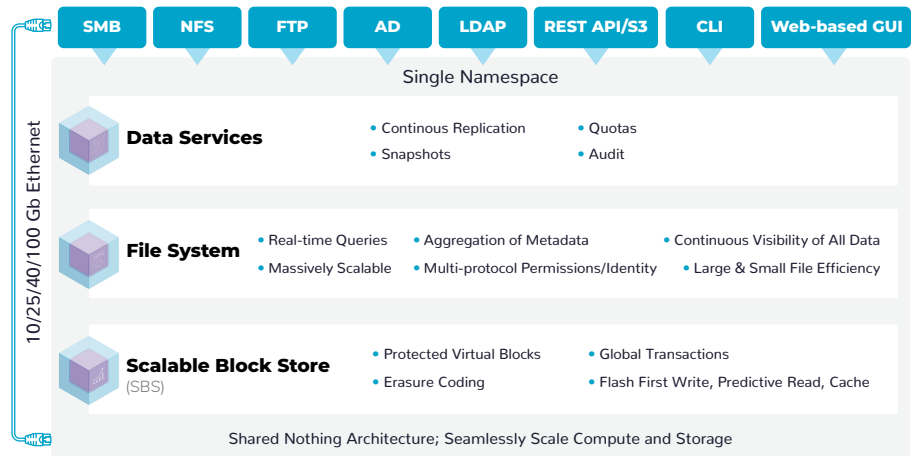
SMB NFS FTP AD LDAP REST API/S3 CLI Web-based GUI

10/25/40/100 Gb Ethernet

Single Namespace

Data Services
• Continous Replication
• Snapshots
• Quotas
• Audit

File System
• Real-time Queries
• Massively Scalable
• Aggregation of Metadata
• Multi-protocol Permissions/Identity
• Continuous Visibility of All Data
• Large & Small File Efficiency

Scalable Block Store
(SBS)
• Protected Virtual Blocks
• Erasure Coding
• Global Transactions
• Flash First Write, Predictive Read, Cache

Shared Nothing Architecture; Seamlessly Scale Compute and Storage